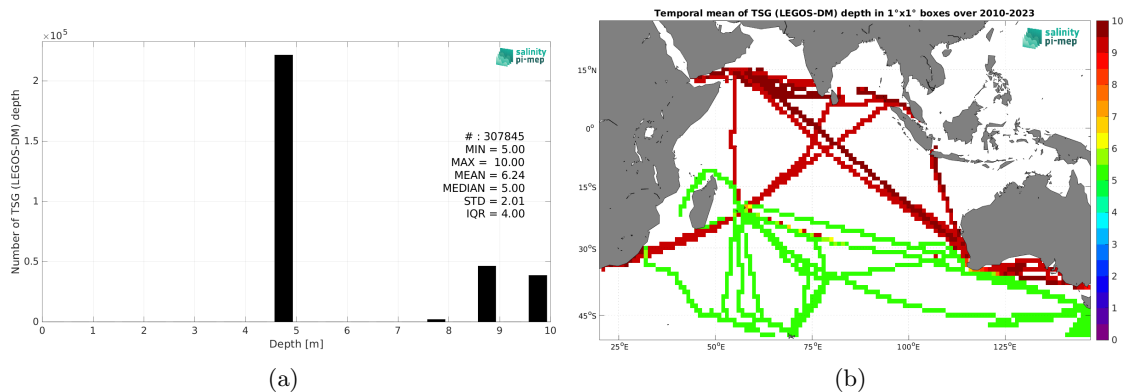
$\times 10^5$

salinity pi-mep

Number of TSG (LEGOS-DM) depth

2
1.5
1
0.5
0

0 1 2 3 4 5 6 7 8 9 10
Depth [m]

# : 307845
MIN = 5.00
MAX = 10.00
MEAN = 6.24
MEDIAN = 5.00
STD = 2.01
IQR = 4.00

(a)

Temporal mean of TSG (LEGOS-DM) depth in 1°x1° boxes over 2010-2023

salinity pi-mep

15°N
0°
15°S
30°S
45°S

25°E 50°E 75°E 100°E 125°E

10
9
8
7
6
5
4
3
2
1
0

(b)